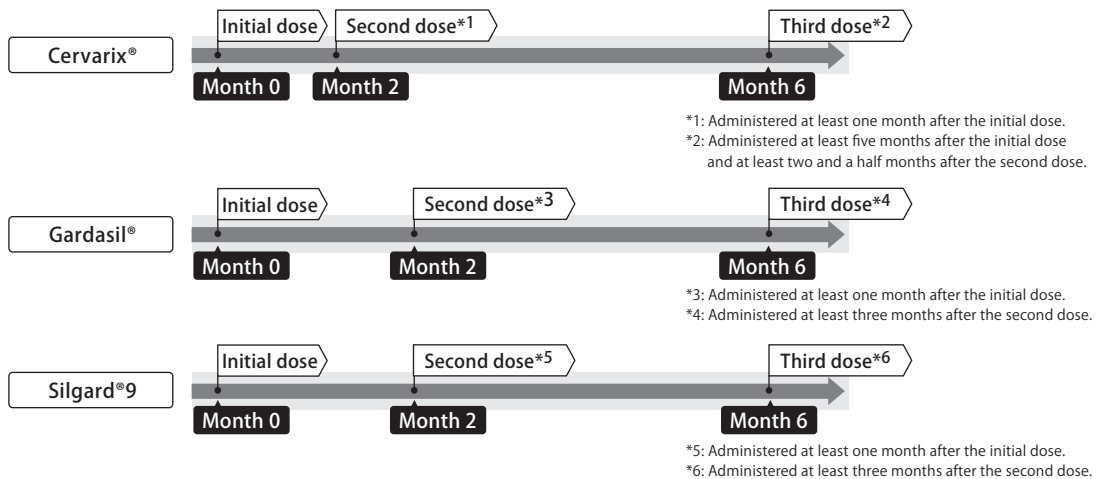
Cervarix®

Initial dose

Second dose*1

Third dose*2

Month 0

Month 2

Month 6

*1: Administered at least one month after the initial dose.
*2: Administered at least five months after the initial dose and at least two and a half months after the second dose.

Gardasil®

Initial dose

Second dose*3

Third dose*4

Month 0

Month 2

Month 6

*3: Administered at least one month after the initial dose.
*4: Administered at least three months after the second dose.

Silgard®9

Initial dose

Second dose*5

Third dose*6

Month 0

Month 2

Month 6

*5: Administered at least one month after the initial dose.
*6: Administered at least three months after the second dose.